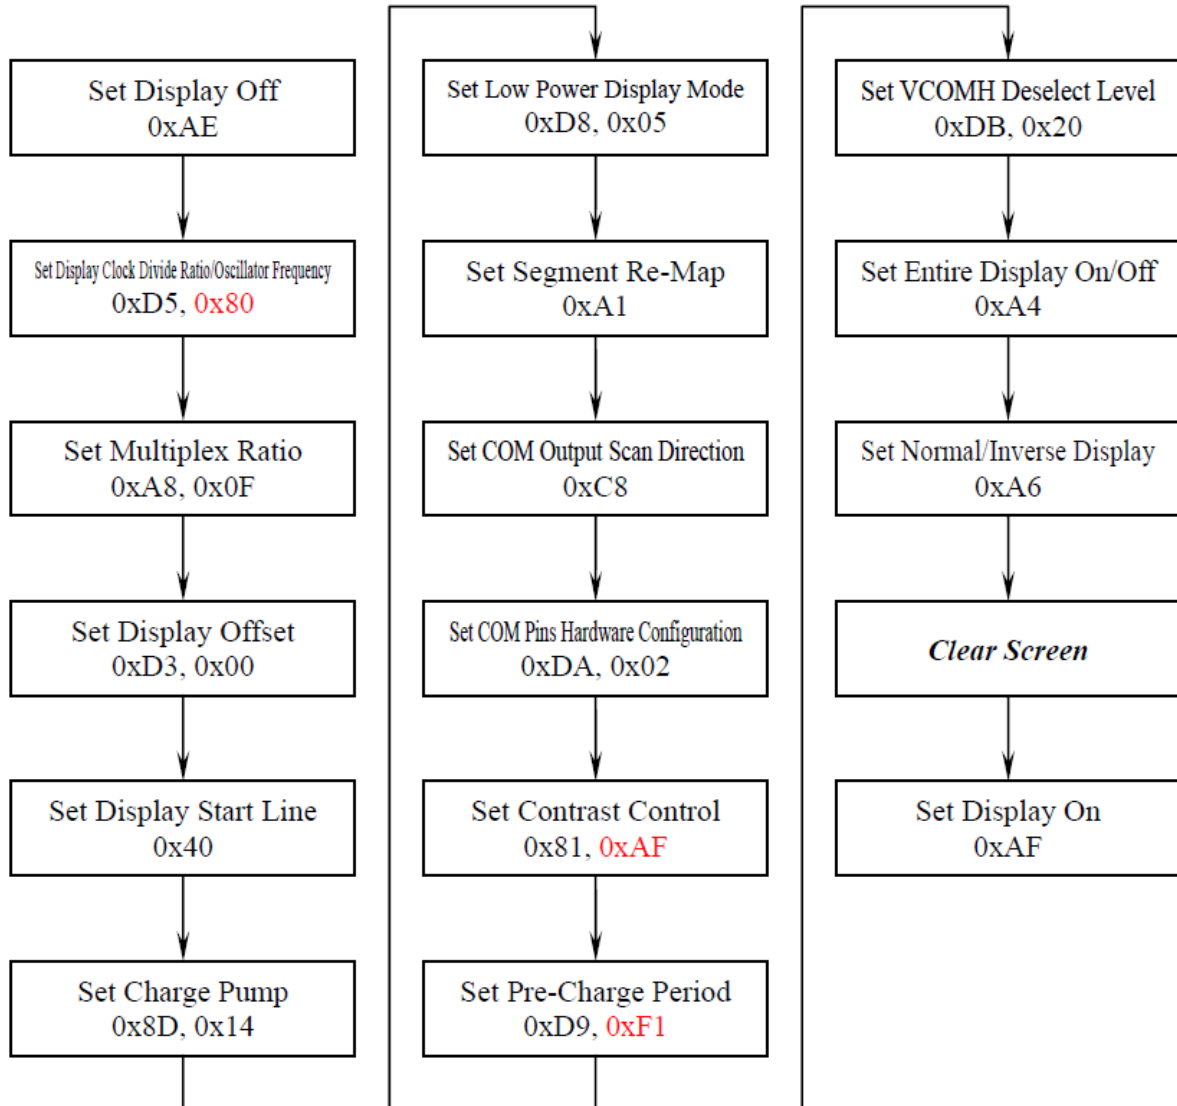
Set Display Off
0xAE

Set Display Clock Divide Ratio/Oscillator Frequency
0xD5, 0x80

Set Multiplex Ratio
0xA8, 0x0F

Set Display Offset
0xD3, 0x00

Set Display Start Line
0x40

Set Charge Pump
0x8D, 0x14

Set Low Power Display Mode
0xD8, 0x05

Set Segment Re-Map
0xA1

Set COM Output Scan Direction
0xC8

Set COM Pins Hardware Configuration
0xDA, 0x02

Set Contrast Control
0x81, 0xAF

Set Pre-Charge Period
0xD9, 0xF1

Set VCOMH Deselect Level
0xDB, 0x20

Set Entire Display On/Off
0xA4

Set Normal/Inverse Display
0xA6

Clear Screen

Set Display On
0xAF